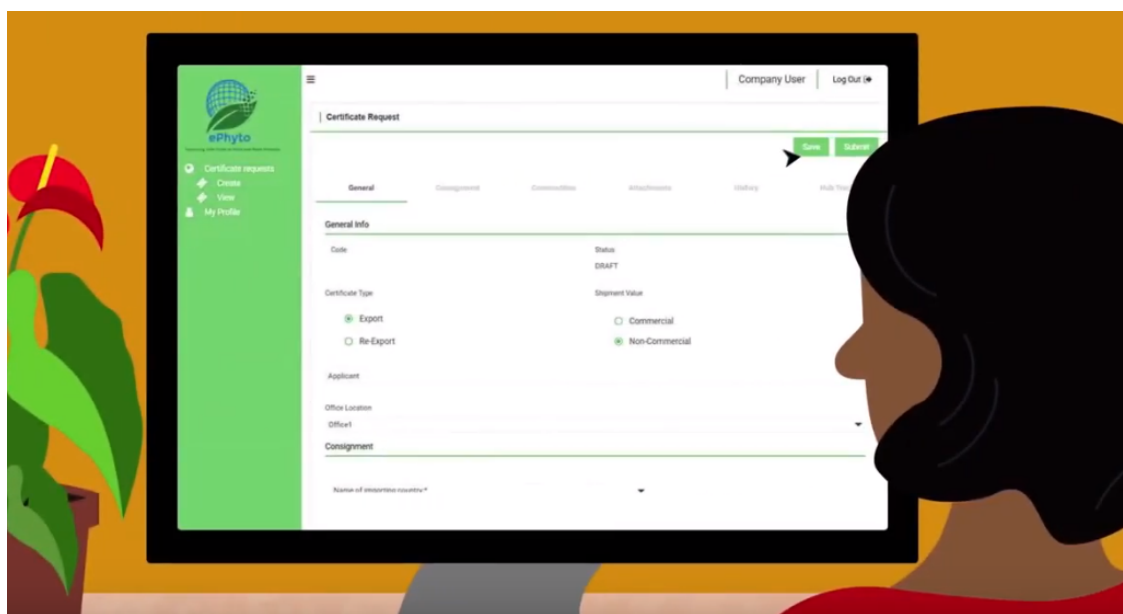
ePhyto

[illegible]

Certificate requests
Create
View
My Profile

≡

Company User

Log Out

Certificate Request

Save

Submit

General

Consignment

Commodities

Attachments

History

Hub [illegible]

General Info

Code

Status
DRAFT

Certificate Type

Export

Re-Export

Shipment Value

Commercial

Non-Commercial

Applicant

Office Location
Office1

Consignment

Name of importing country *